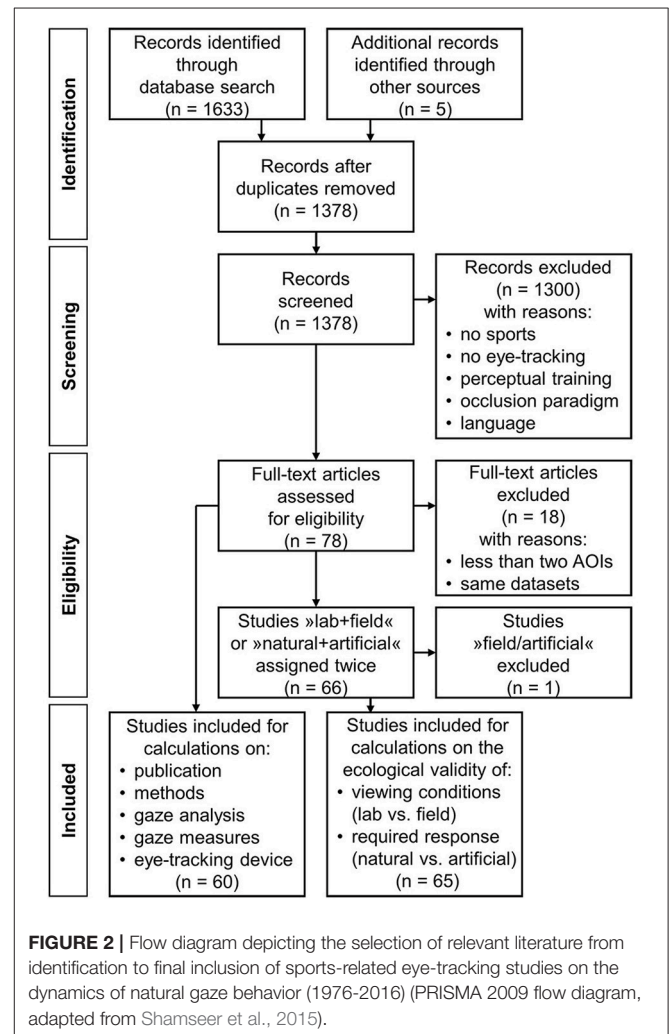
Identification

Records identified through database search (n = 1633)

Additional records identified through other sources (n = 5)

Records after duplicates removed (n = 1378)

Screening

Records screened (n = 1378)

Records excluded (n = 1300) with reasons:
• no sports
• no eye-tracking
• perceptual training
• occlusion paradigm
• language

Eligibility

Full-text articles assessed for eligibility (n = 78)

Full-text articles excluded (n = 18) with reasons:
• less than two AOIs
• same datasets

Studies »lab+field« or »natural+artificial« assigned twice (n = 66)

Studies »field/artificial« excluded (n = 1)

Included

Studies included for calculations on:
• publication
• methods
• gaze analysis
• gaze measures
• eye-tracking device
(n = 60)

Studies included for calculations on the ecological validity of:
• viewing conditions (lab vs. field)
• required response (natural vs. artificial)
(n = 65)

**FIGURE 2 |** Flow diagram depicting the selection of relevant literature from identification to final inclusion of sports-related eye-tracking studies on the dynamics of natural gaze behavior (1976-2016) (PRISMA 2009 flow diagram, adapted from Shamseer et al., 2015).